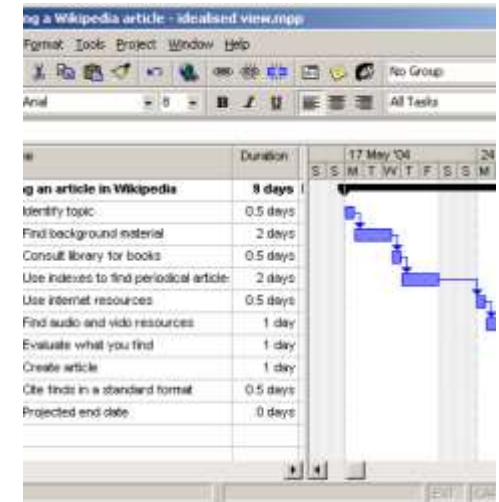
g a Wikipedia article - idealised view.mpp

Format Tools Project Window Help

No Group

Arial 8 B I U All Tasks

| e | Duration |
|---|---|
| g an article in Wikipedia | 8 days |
| Identify topic | 0.5 days |
| Find background material | 2 days |
| Consult library for books | 0.5 days |
| Use indexes to find periodical article | 2 days |
| Use internet resources | 0.5 days |
| Find audio and vido resources | 1 day |
| Evaluate what you find | 1 day |
| Create article | 1 day |
| Cite finds in a standard format | 0.5 days |
| Projected end date | 0 days |

17 May '04 24
S S M T W T F S S M

EXT